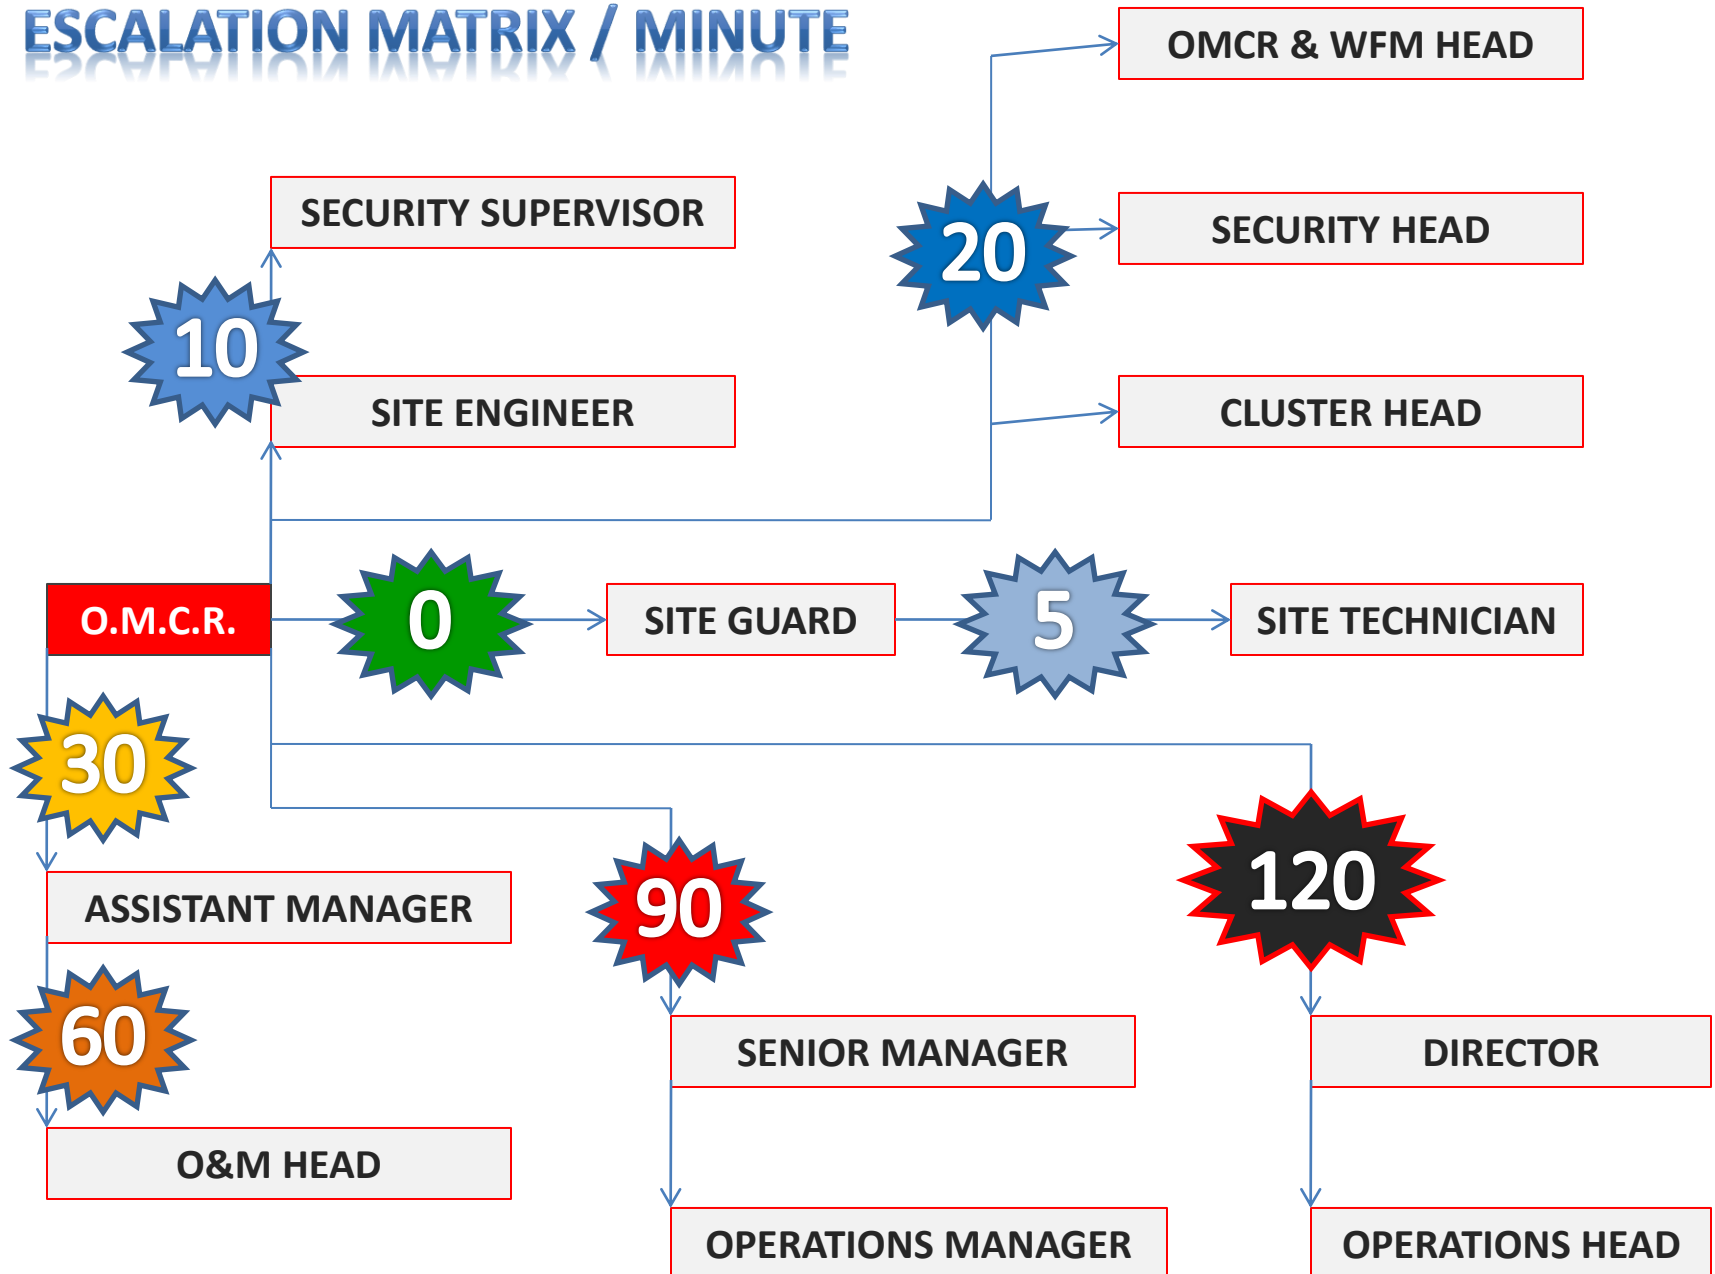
ESCALATION MATRIX / MINUTE

OMCR & WFM HEAD

SECURITY SUPERVISOR

20

SECURITY HEAD

10

SITE ENGINEER

CLUSTER HEAD

O.M.C.R.

0

SITE GUARD

5

SITE TECHNICIAN

30

120

ASSISTANT MANAGER

90

60

SENIOR MANAGER

DIRECTOR

O&M HEAD

OPERATIONS MANAGER

OPERATIONS HEAD